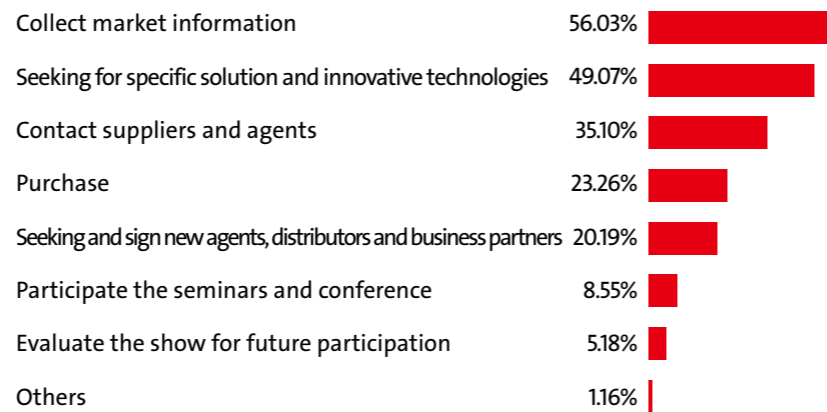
Collect market information 56.03%

Seeking for specific solution and innovative technologies 49.07%

Contact suppliers and agents 35.10%

Purchase 23.26%

Seeking and sign new agents, distributors and business partners 20.19%

Participate the seminars and conference 8.55%

Evaluate the show for future participation 5.18%

Others 1.16%